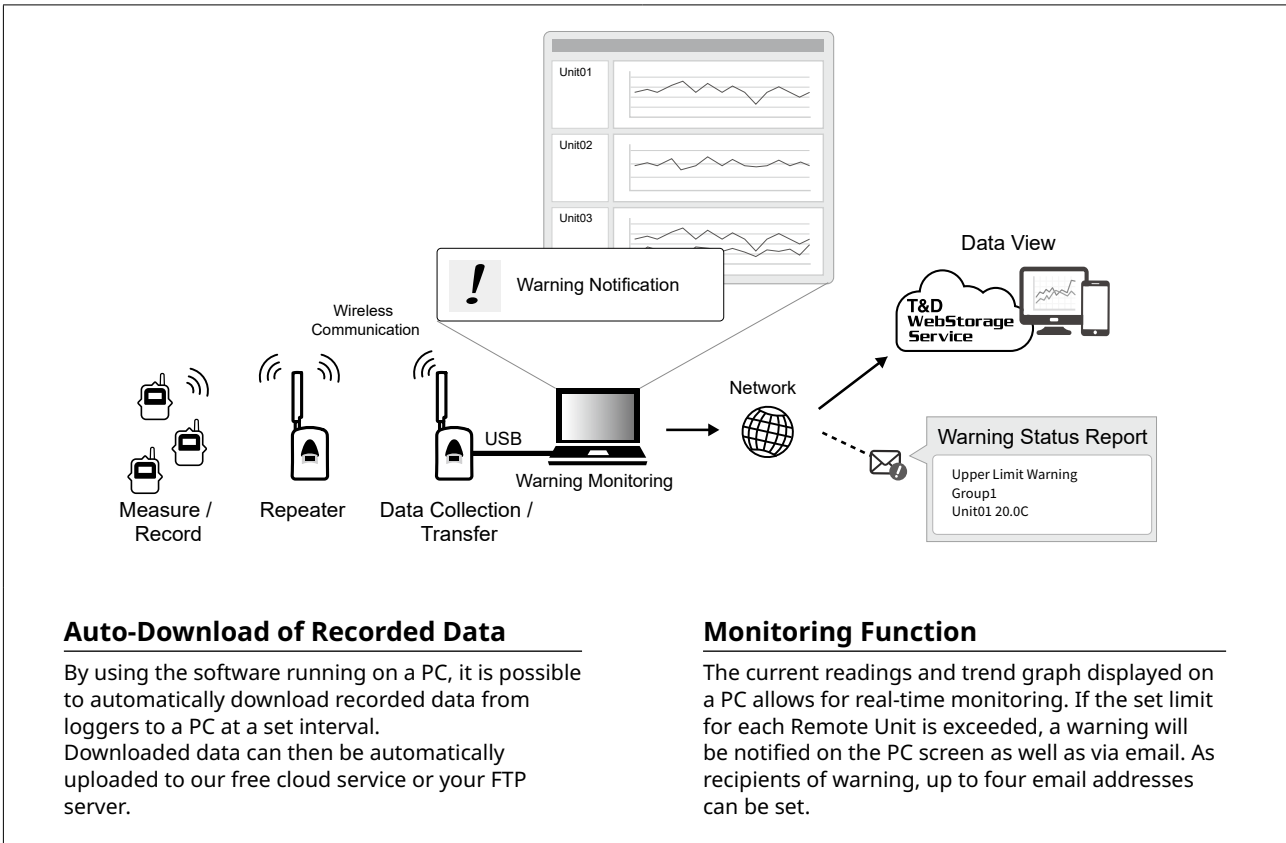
Unit01

Unit02

Unit03

!

Warning Notification

Data View

T&D WebStorage Service

Wireless Communication

Network

Warning Status Report

Upper Limit Warning
Group1
Unit01 20.0C

USB

Warning Monitoring

Measure / Record

Repeater

Data Collection / Transfer

Auto-Download of Recorded Data

By using the software running on a PC, it is possible to automatically download recorded data from loggers to a PC at a set interval.
Downloaded data can then be automatically uploaded to our free cloud service or your FTP server.

Monitoring Function

The current readings and trend graph displayed on a PC allows for real-time monitoring. If the set limit for each Remote Unit is exceeded, a warning will be notified on the PC screen as well as via email. As recipients of warning, up to four email addresses can be set.